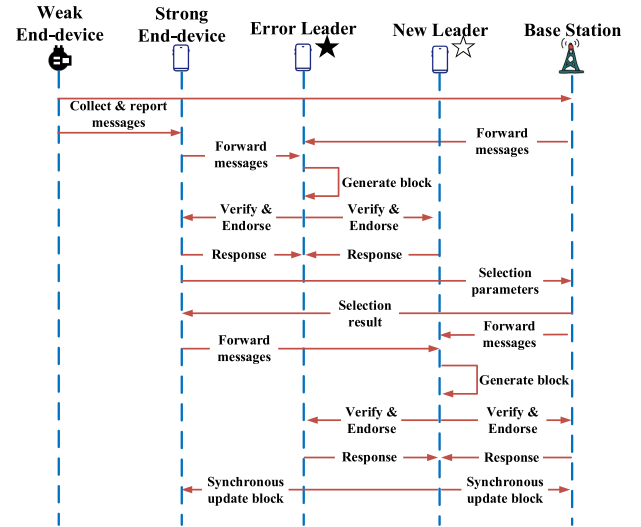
Weak End-device

Strong End-device

Error Leader

New Leader

Base Station

Collect & report messages

Forward messages

Forward messages

Generate block

Verify & Endorse

Verify & Endorse

Response

Response

Selection parameters

Selection result

Forward messages

Forward messages

Generate block

Verify & Endorse

Verify & Endorse

Response

Response

Synchronous update block

Synchronous update block